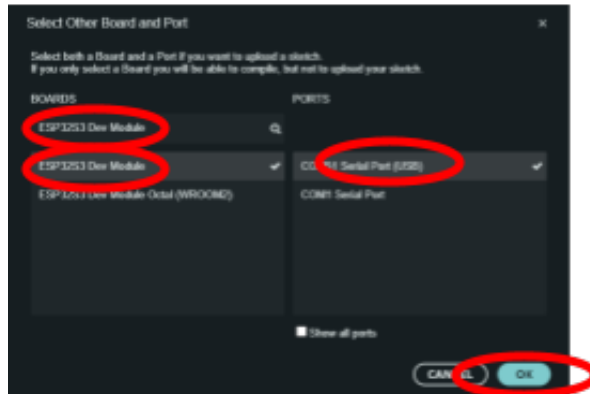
Select Other Board and Port

×

Select both a Board and a Port if you want to upload a sketch.
If you only select a Board you will be able to compile, but not to upload your sketch.

BOARDS

ESP32S3 Dev Module

ESP32S3 Dev Module

ESP32S3 Dev Module Octal (WROOM2)

PORTS

CO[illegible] Serial Port (USB)

COM1 Serial Port

Show all ports

CAN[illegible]EL

OK